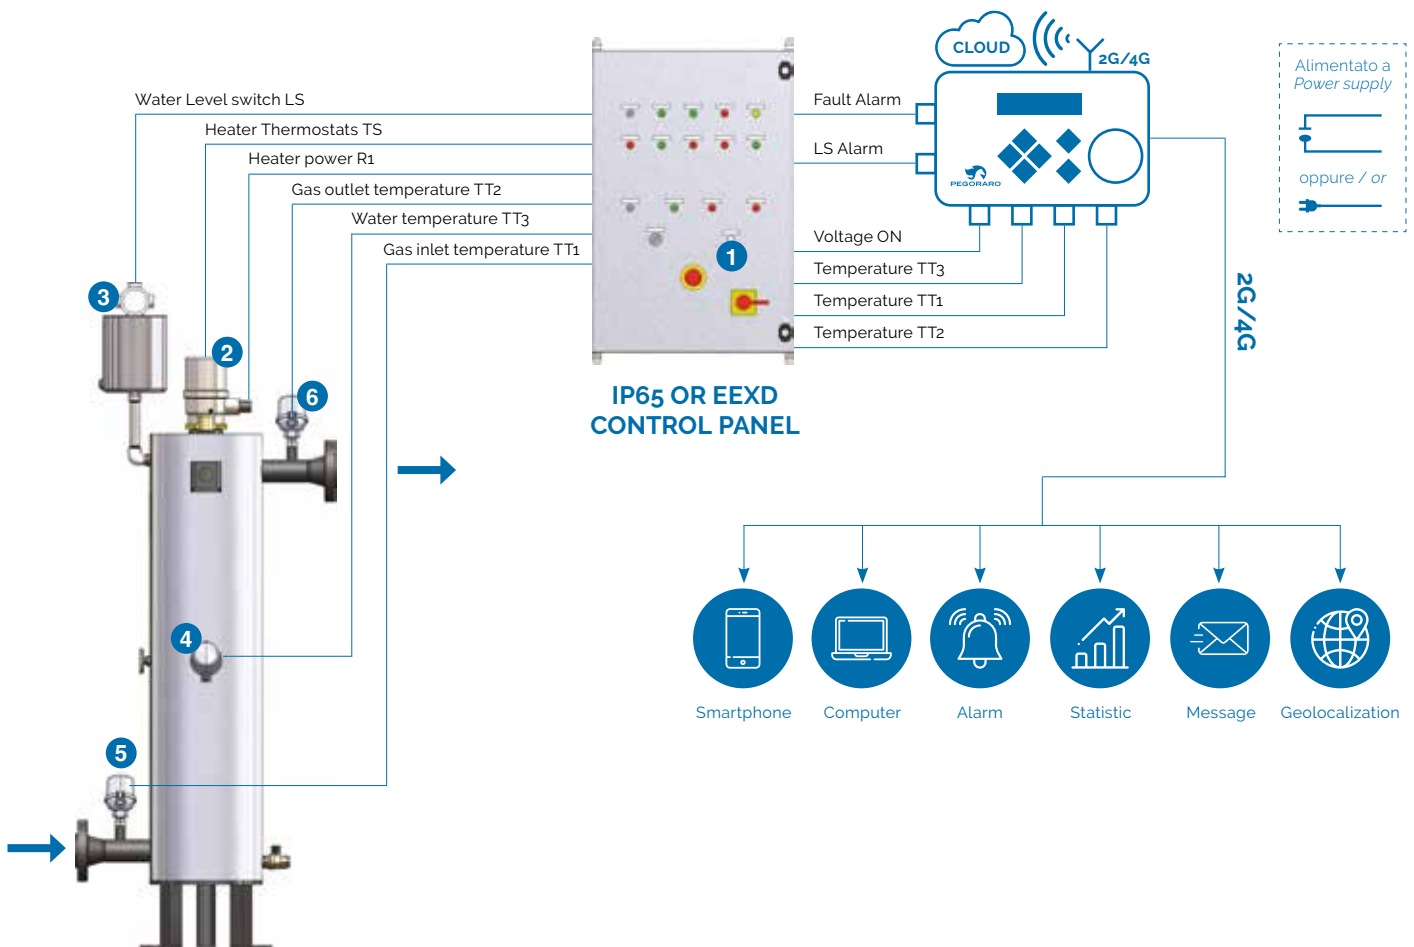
Water Level switch LS
Heater Thermostats TS
Heater power R1
Gas outlet temperature TT2
Water temperature TT3
Gas inlet temperature TT1

CLOUD
2G/4G

Alimentato a
Power supply
oppure / or

Fault Alarm
LS Alarm
PEGORARO
Voltage ON
Temperature TT3
Temperature TT1
Temperature TT2

1
2
3
4
5
6

IP65 OR EEXD
CONTROL PANEL

2G/4G

Smartphone
Computer
Alarm
Statistic
Message
Geolocalization